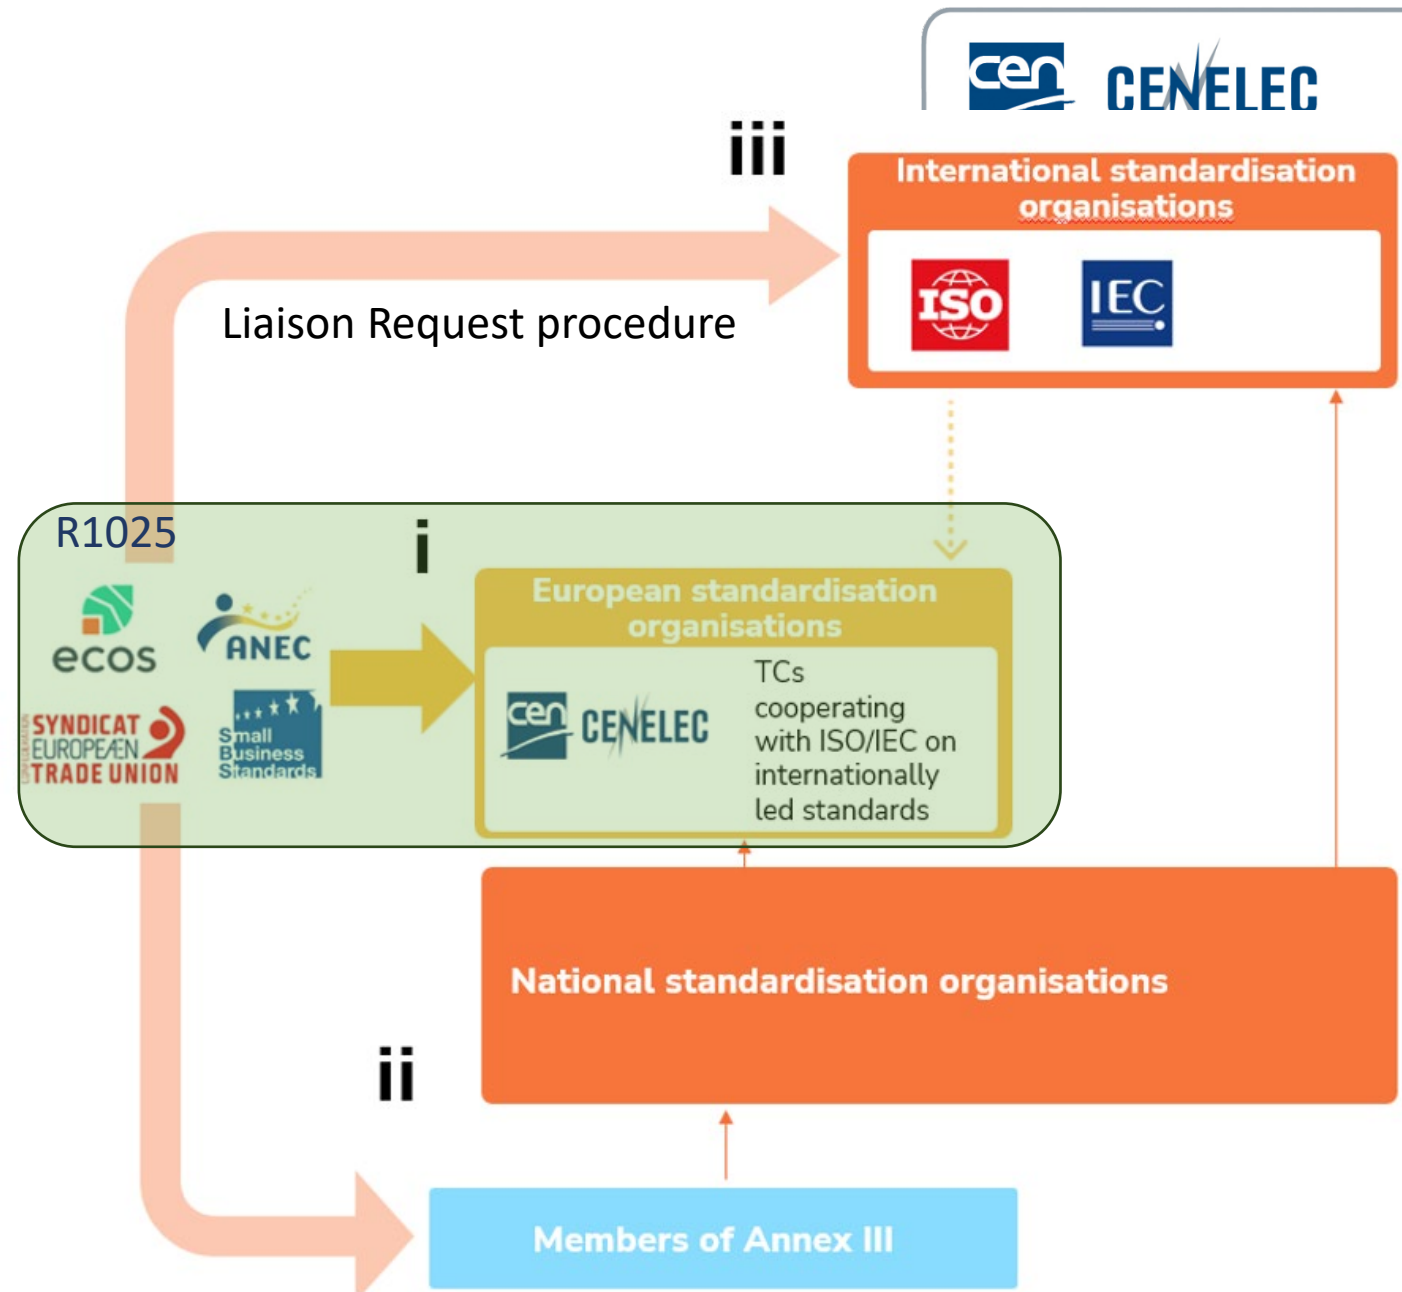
cen CENELEC

iii

International standardisation organisations

ISO IEC

Liaison Request procedure

R1025

i

ecos

ANEC

SYNDICAT EUROPEAN TRADE UNION

Small Business Standards

European standardisation organisations

cen CENELEC

TCs cooperating with ISO/IEC on internationally led standards

National standardisation organisations

ii

Members of Annex III